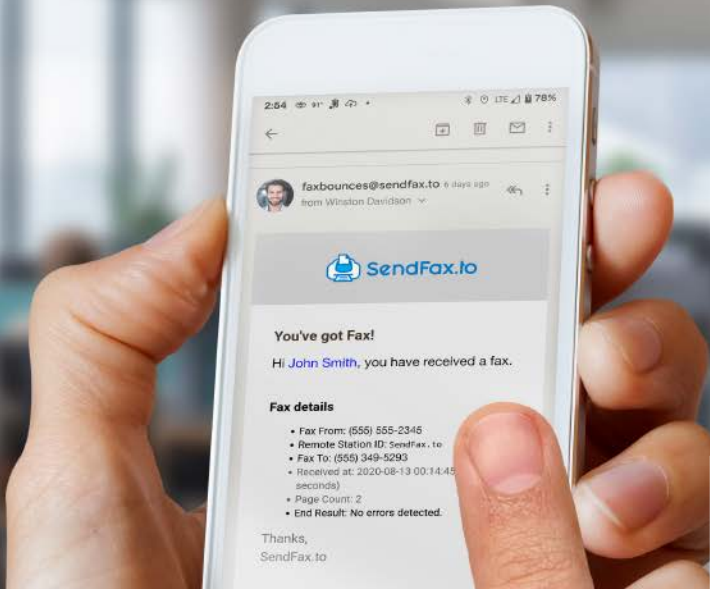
2:54 91° LTE 78%

faxbounces@sendfax.to 6 days ago
from Winston Davidson

SendFax.to

You've got Fax!

Hi John Smith, you have received a fax.

Fax details

• Fax From: (555) 555-2345
• Remote Station ID: SendFax.to
• Fax To: (555) 349-5293
• Received at: 2020-08-13 00:14:45 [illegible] seconds)
• Page Count: 2
• End Result: No errors detected.

Thanks,
SendFax.to